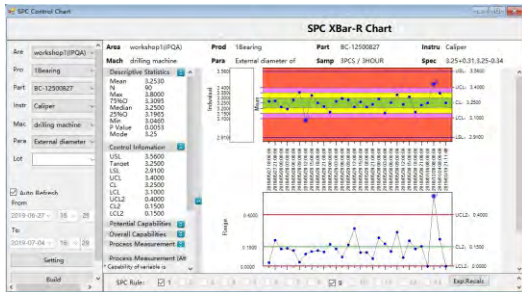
SPC Control Chart

SPC XBar-R Chart

Are workshop1(IPQA)
Pro 1Bearing
Part BC-12500827
Instr Caliper
Mac drilling machine
Para External diameter
Lot

Auto Refresh
From
2019-06-27 16 25
To
2019-07-04 16 25
Setting
Build

Area workshop1(IPQA)
Mach drilling machine
Prod 1Bearing
Para External diameter of
Part BC-12500827
Samp 3PCS / 3HOUR
Instru Caliper
Spec 3.25+0.31,3.25-0.34

Descriptive Statistics
Mean 3.2530
N 90
Max 3.8000
75%Q 3.3095
Median 3.2500
25%Q 3.1965
Min 3.0460
P Value 0.0053
Mode 3.25

Control Information
USL 3.5600
Target 3.2500
LSL 2.9100
UCL 3.4000
CL 3.2500
LCL 3.1000
UCL2 0.4000
CL2 0.1500
LCL2 0.1500

Potential Capabilities
Overall Capabilities
Process Measurement
Process Measurement (Alt
* Capability of variable is

Individual
Mean
3.5600
2.9100

USL: 3.5600
UCL: 3.4000
CL: 3.2500
LCL: 3.1000
LSL: 2.9100

Range
0.4000
0.1500
0.0000
UCL2: 0.4000
CL2: 0.1500
LCL2: 0.1500

SPC Rule: 1 2 3 4 5 6 7 8
Exp.Result